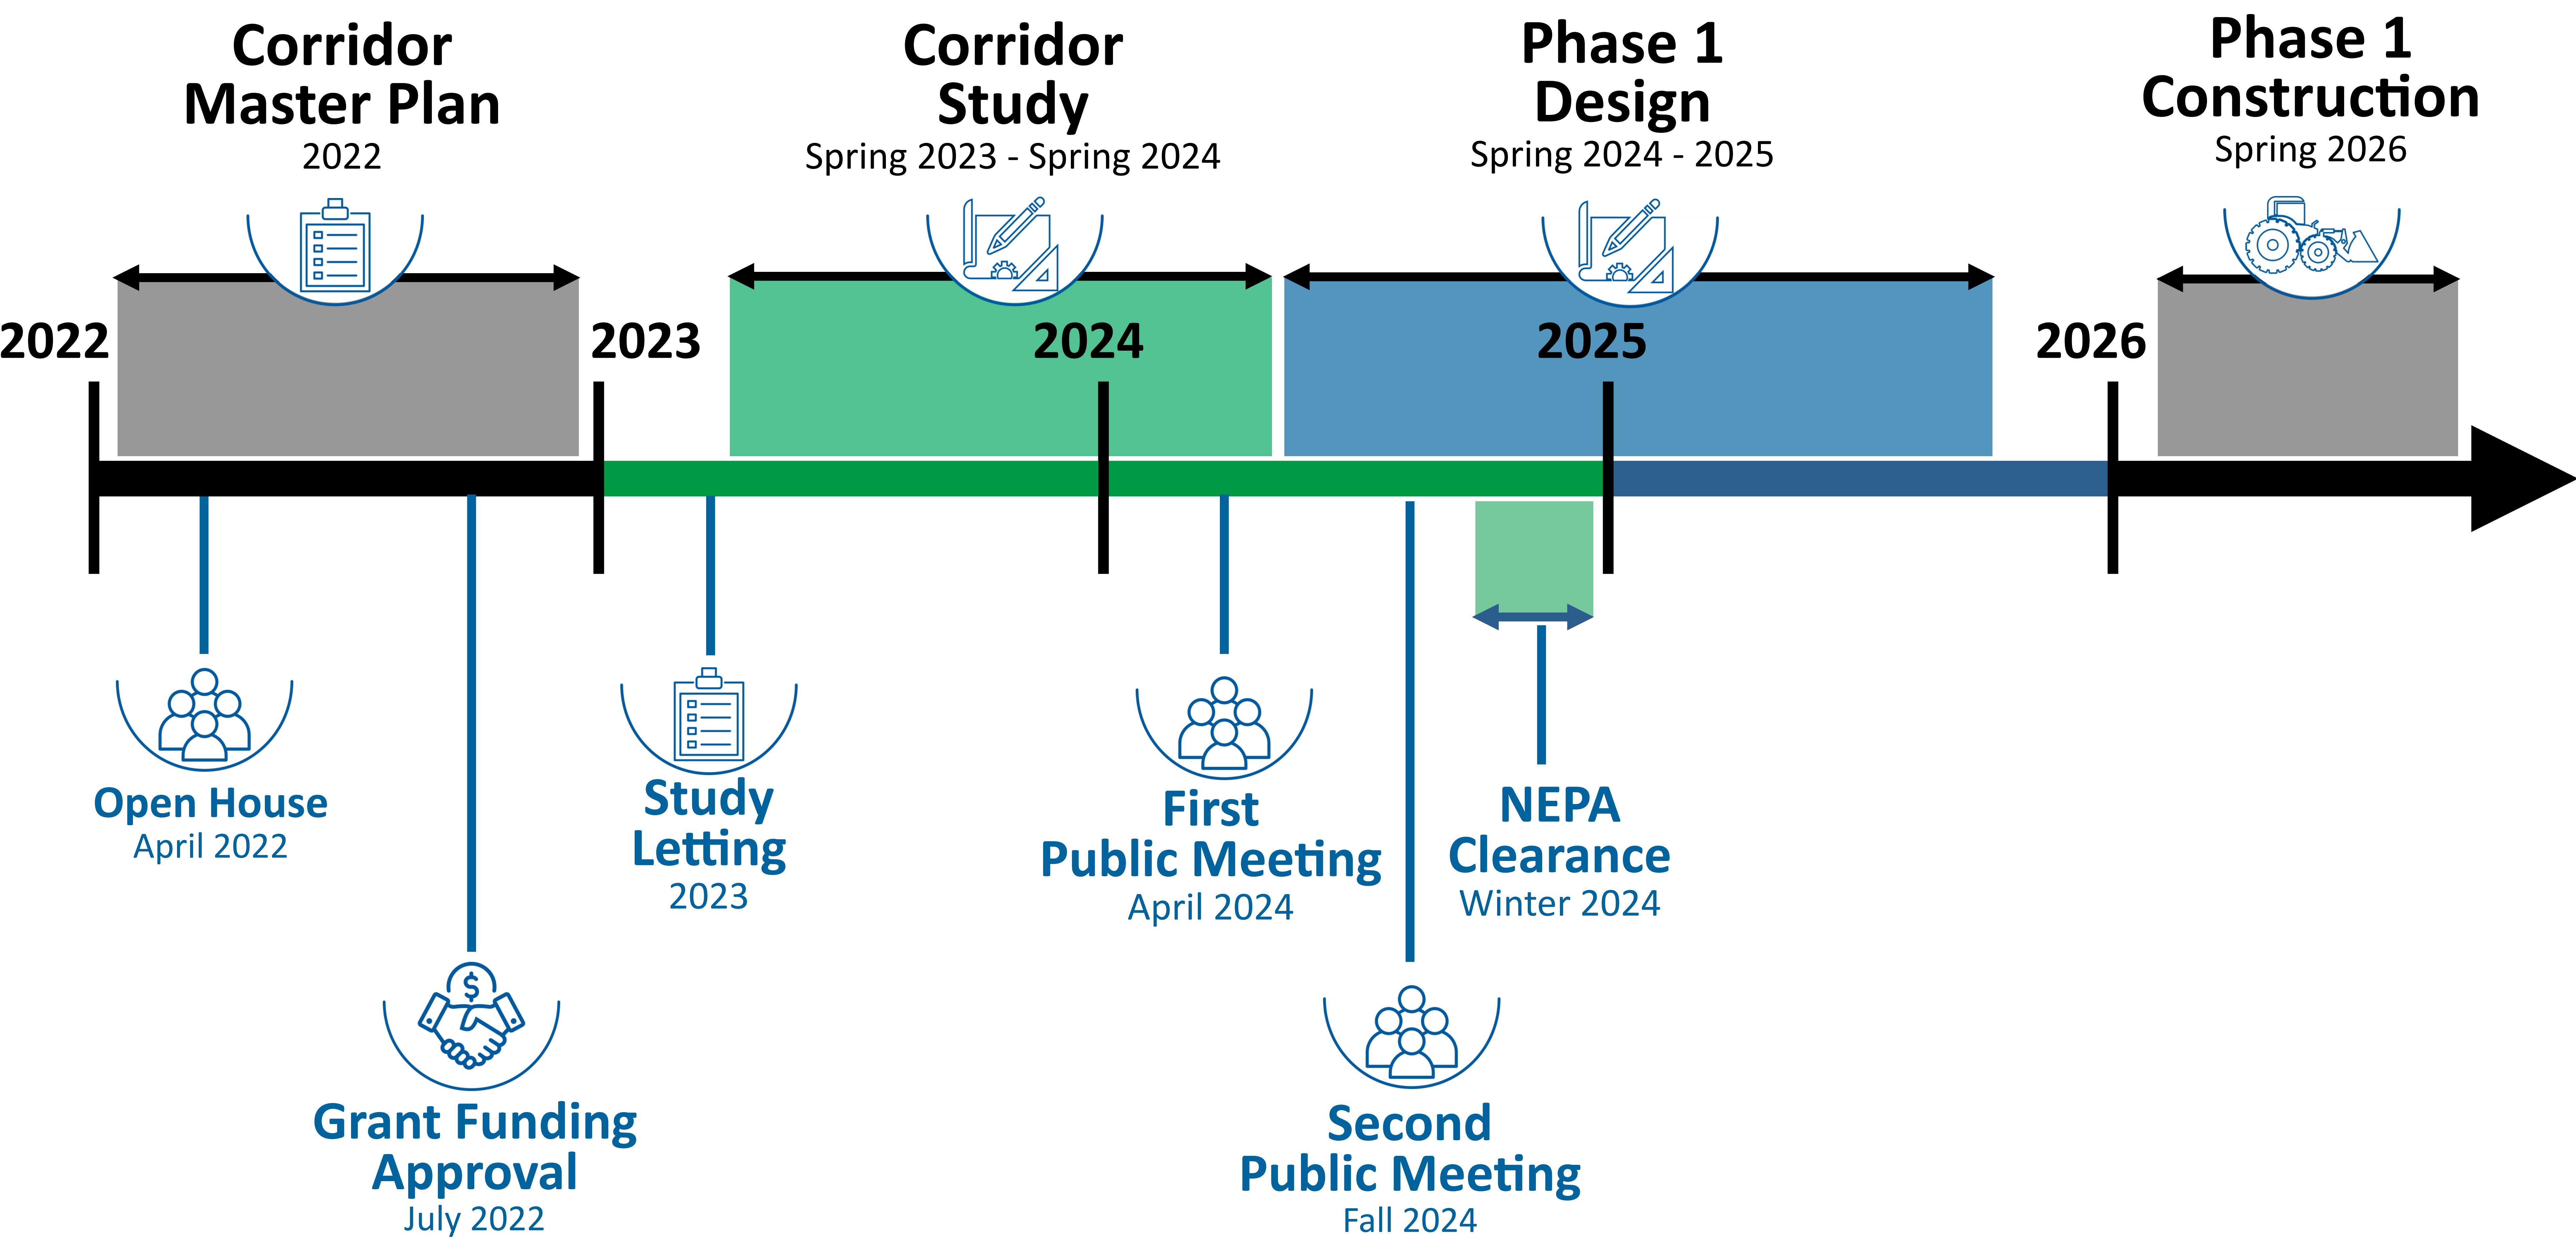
Corridor Master Plan
2022

Corridor Study
Spring 2023 - Spring 2024

Phase 1 Design
Spring 2024 - 2025

Phase 1 Construction
Spring 2026

2022

2023

2024

2025

2026

Open House
April 2022

Grant Funding Approval
July 2022

Study Letting
2023

First Public Meeting
April 2024

Second Public Meeting
Fall 2024

NEPA Clearance
Winter 2024